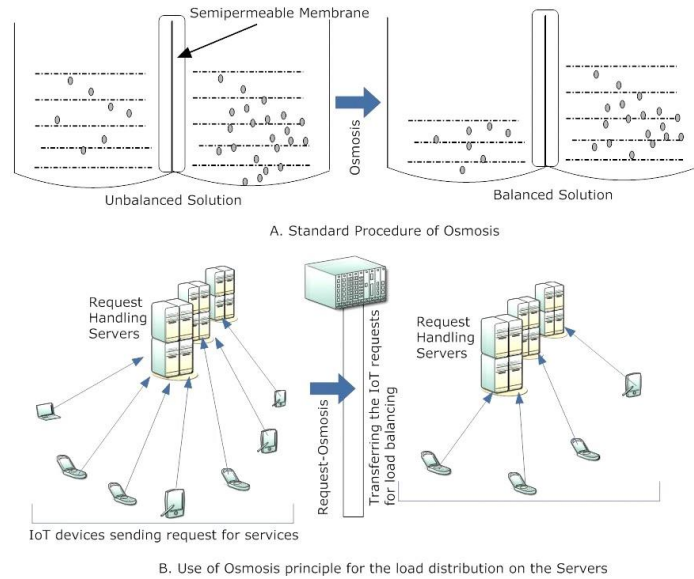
Semipermeable Membrane

Osmosis

Unbalanced Solution

Balanced Solution

A. Standard Procedure of Osmosis

Request Handling Servers

Request-Osmosis

Transferring the IoT requests for load balancing

Request Handling Servers

IoT devices sending request for services

B. Use of Osmosis principle for the load distribution on the Servers